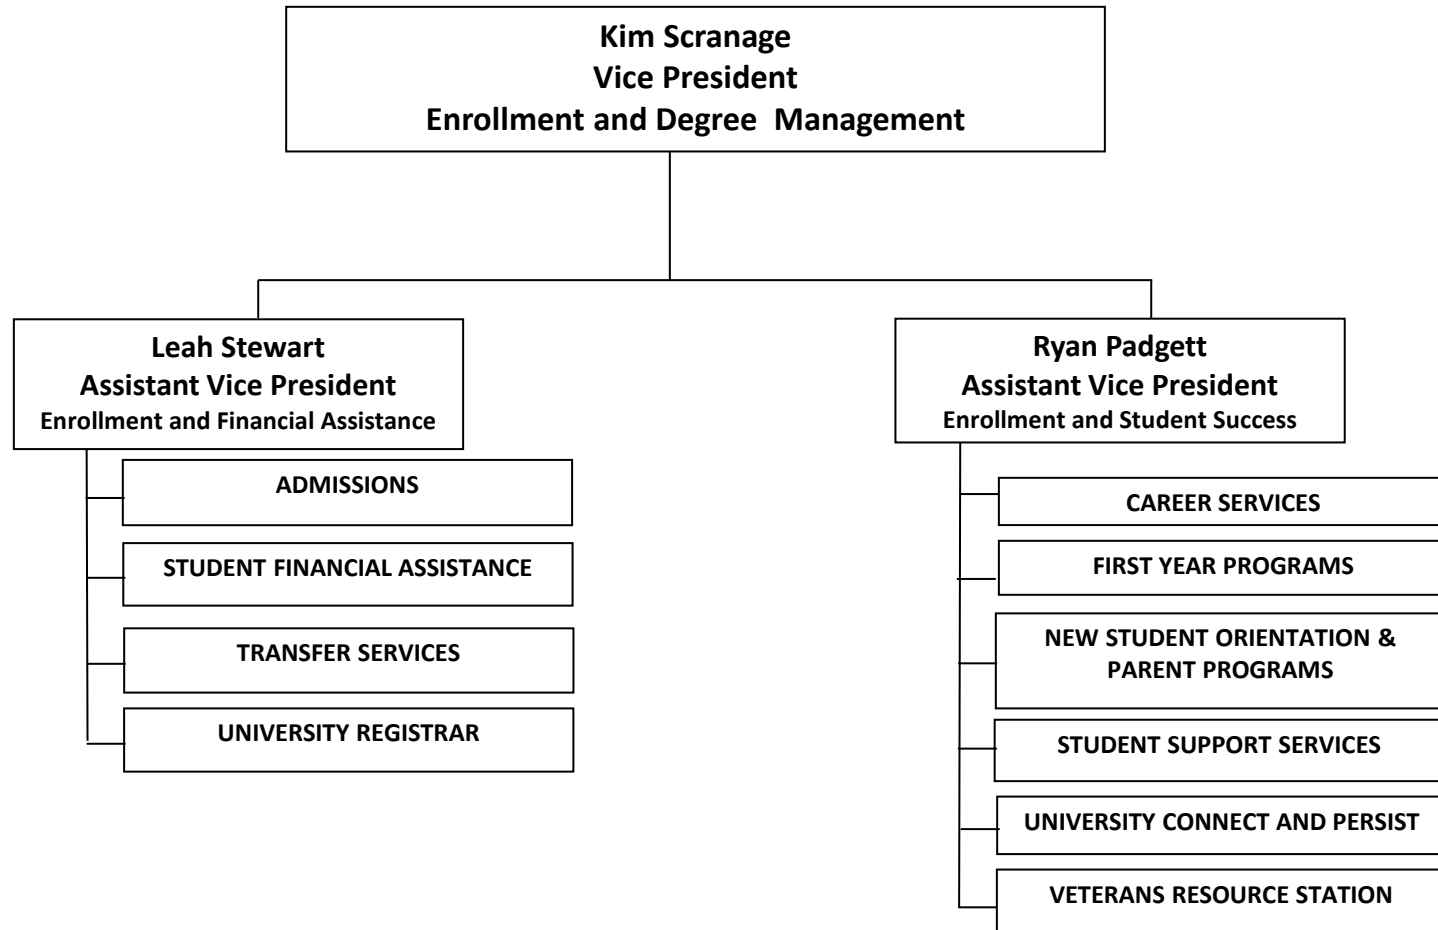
Kim Scranage
Vice President
Enrollment and Degree Management

Leah Stewart
Assistant Vice President
Enrollment and Financial Assistance

ADMISSIONS

STUDENT FINANCIAL ASSISTANCE

TRANSFER SERVICES

UNIVERSITY REGISTRAR

Ryan Padgett
Assistant Vice President
Enrollment and Student Success

CAREER SERVICES

FIRST YEAR PROGRAMS

NEW STUDENT ORIENTATION & PARENT PROGRAMS

STUDENT SUPPORT SERVICES

UNIVERSITY CONNECT AND PERSIST

VETERANS RESOURCE STATION